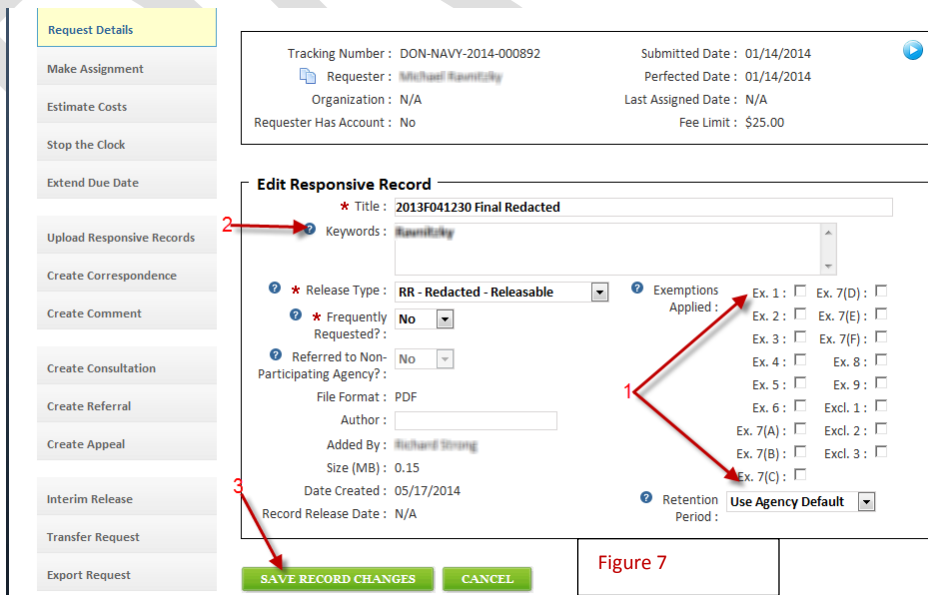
Request Details
Make Assignment
Estimate Costs
Stop the Clock
Extend Due Date
Upload Responsive Records
Create Correspondence
Create Comment
Create Consultation
Create Referral
Create Appeal
Interim Release
Transfer Request
Export Request

Tracking Number : DON-NAVY-2014-000892
Requester : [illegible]
Organization : N/A
Requester Has Account : No
Submitted Date : 01/14/2014
Perfected Date : 01/14/2014
Last Assigned Date : N/A
Fee Limit : $25.00

Edit Responsive Record
* Title : 2013F041230 Final Redacted
2
Keywords : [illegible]
* Release Type : RR - Redacted - Releasable
* Frequently Requested? : No
Referred to Non-Participating Agency? : No
File Format : PDF
Author :
Added By : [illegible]
Size (MB) : 0.15
Date Created : 05/17/2014
Record Release Date : N/A
Exemptions Applied :
Ex. 1 : Ex. 7(D) :
Ex. 2 : Ex. 7(E) :
Ex. 3 : Ex. 7(F) :
Ex. 4 : Ex. 8 :
Ex. 5 : Ex. 9 :
Ex. 6 : Excl. 1 :
Ex. 7(A) : Excl. 2 :
Ex. 7(B) : Excl. 3 :
Ex. 7(C) :
1
Retention Period : Use Agency Default
3
SAVE RECORD CHANGES
CANCEL
Figure 7